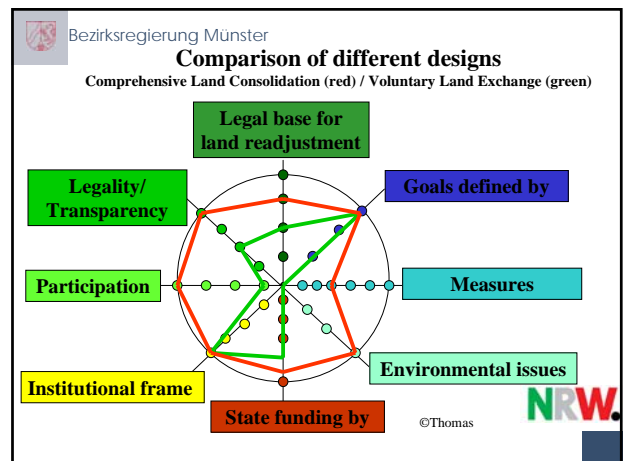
Bezirksregierung Münster

Comparison of different designs

Comprehensive Land Consolidation (red) / Voluntary Land Exchange (green)

Legal base for land readjustment

Goals defined by

Legality/ Transparency

Participation

Measures

Environmental issues

Institutional frame

State funding by

©Thomas

NRW.